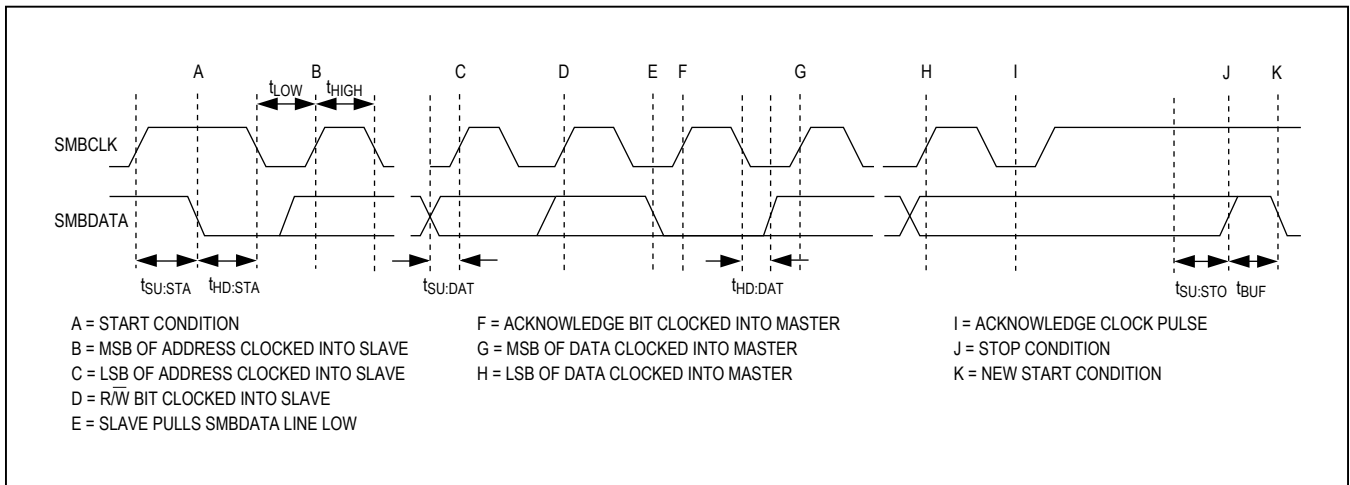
A B C D E F G H I J K

$t_{LOW}$ $t_{HIGH}$

SMBCLK

SMBDATA

$t_{SU:STA}$ $t_{HD:STA}$ $t_{SU:DAT}$ $t_{HD:DAT}$ $t_{SU:STO}$ $t_{BUF}$

A = START CONDITION
B = MSB OF ADDRESS CLOCKED INTO SLAVE
C = LSB OF ADDRESS CLOCKED INTO SLAVE
D = R/$\overline{W}$ BIT CLOCKED INTO SLAVE
E = SLAVE PULLS SMBDATA LINE LOW

F = ACKNOWLEDGE BIT CLOCKED INTO MASTER
G = MSB OF DATA CLOCKED INTO MASTER
H = LSB OF DATA CLOCKED INTO MASTER

I = ACKNOWLEDGE CLOCK PULSE
J = STOP CONDITION
K = NEW START CONDITION